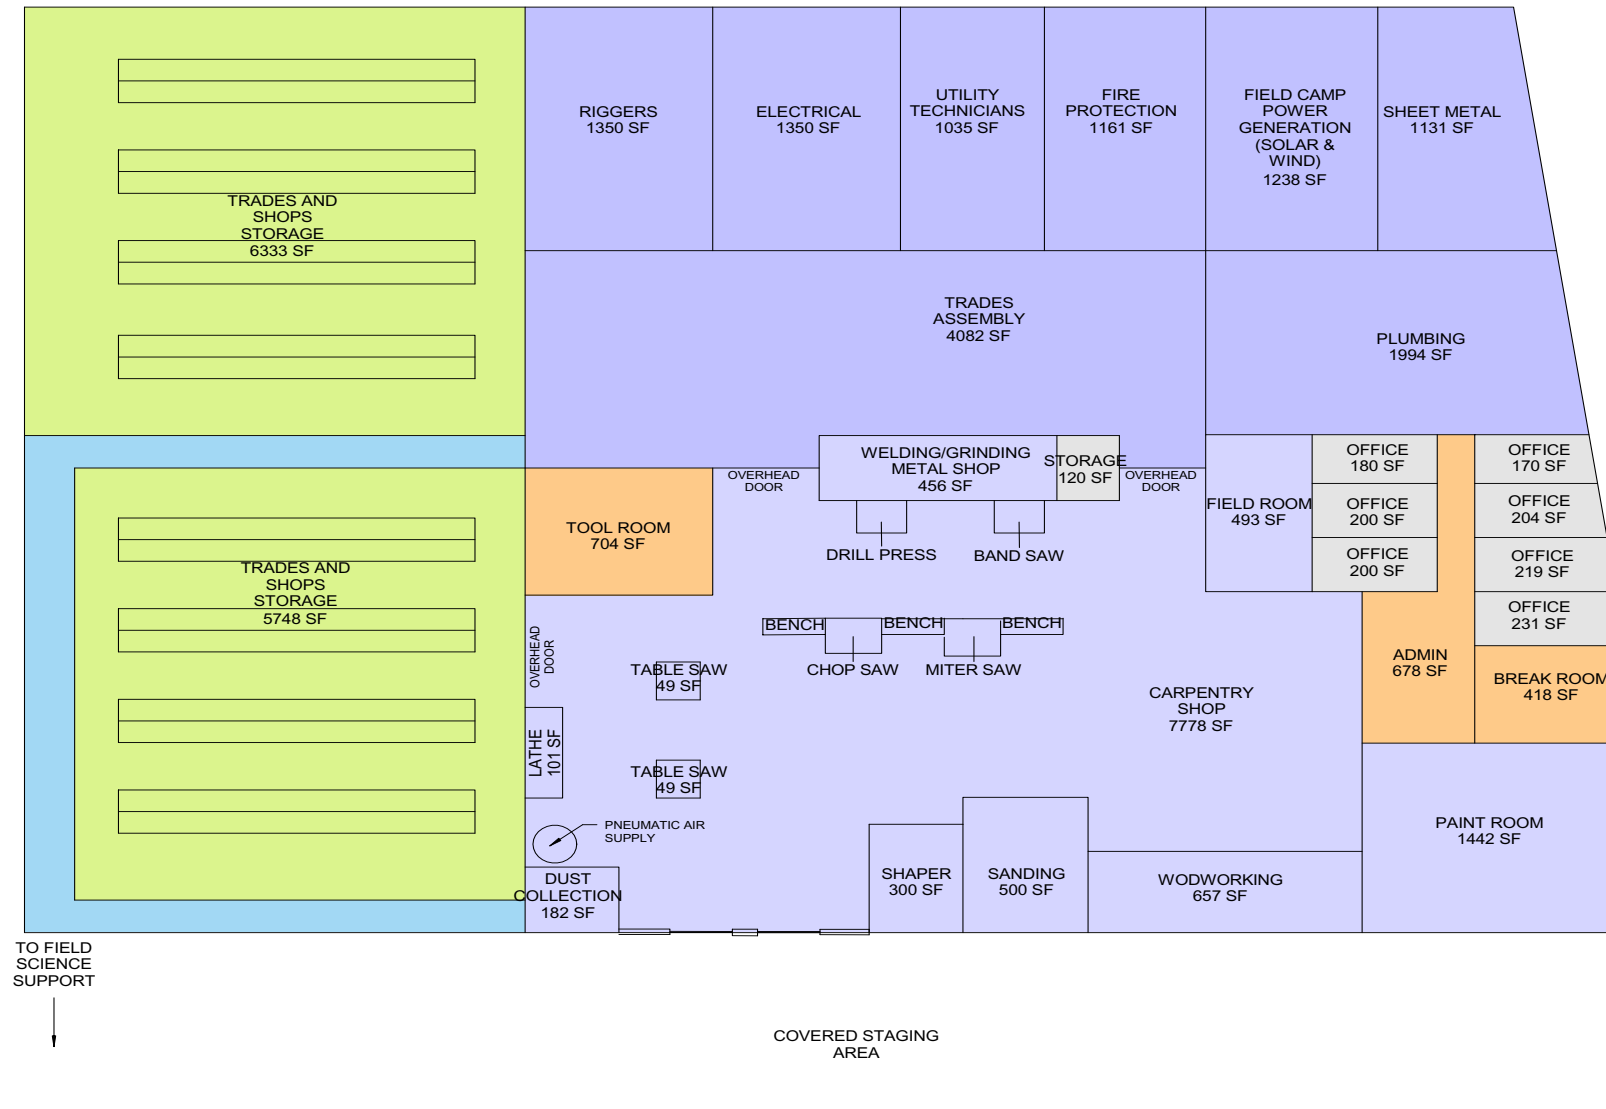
RIGGERS
1350 SF

ELECTRICAL
1350 SF

UTILITY
TECHNICIANS
1035 SF

FIRE
PROTECTION
1161 SF

FIELD CAMP
POWER
GENERATION
(SOLAR &
WIND)
1238 SF

SHEET METAL
1131 SF

TRADES AND
SHOPS
STORAGE
6333 SF

TRADES
ASSEMBLY
4082 SF

PLUMBING
1994 SF

WELDING/GRINDING
METAL SHOP
456 SF

STORAGE
120 SF

OVERHEAD
DOOR

OVERHEAD
DOOR

FIELD ROOM
493 SF

OFFICE
180 SF

OFFICE
200 SF

OFFICE
200 SF

OFFICE
170 SF

OFFICE
204 SF

OFFICE
219 SF

OFFICE
231 SF

TOOL ROOM
704 SF

DRILL PRESS

BAND SAW

TRADES AND
SHOPS
STORAGE
5748 SF

BENCH

BENCH

BENCH

CHOP SAW

MITER SAW

OVERHEAD
DOOR

TABLE SAW
49 SF

ADMIN
678 SF

BREAK ROOM
418 SF

CARPENTRY
SHOP
7778 SF

LATHE
101 SF

TABLE SAW
49 SF

PNEUMATIC AIR
SUPPLY

PAINT ROOM
1442 SF

DUST
COLLECTION
182 SF

SHAPER
300 SF

SANDING
500 SF

WODWORKING
657 SF

TO FIELD
SCIENCE
SUPPORT

COVERED STAGING
AREA